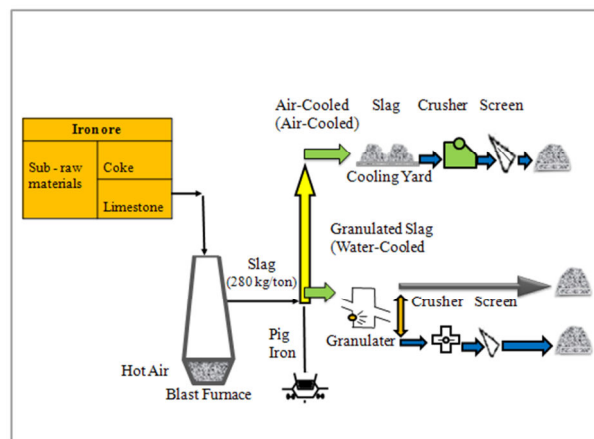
Iron ore

Sub - raw materials

Coke

Limestone

Air-Cooled (Air-Cooled)

Slag

Crusher

Screen

Cooling Yard

Granulated Slag (Water-Cooled

Slag (280 kg/ton)

Crusher

Screen

Pig Iron

Granulater

Hot Air

Blast Furnace